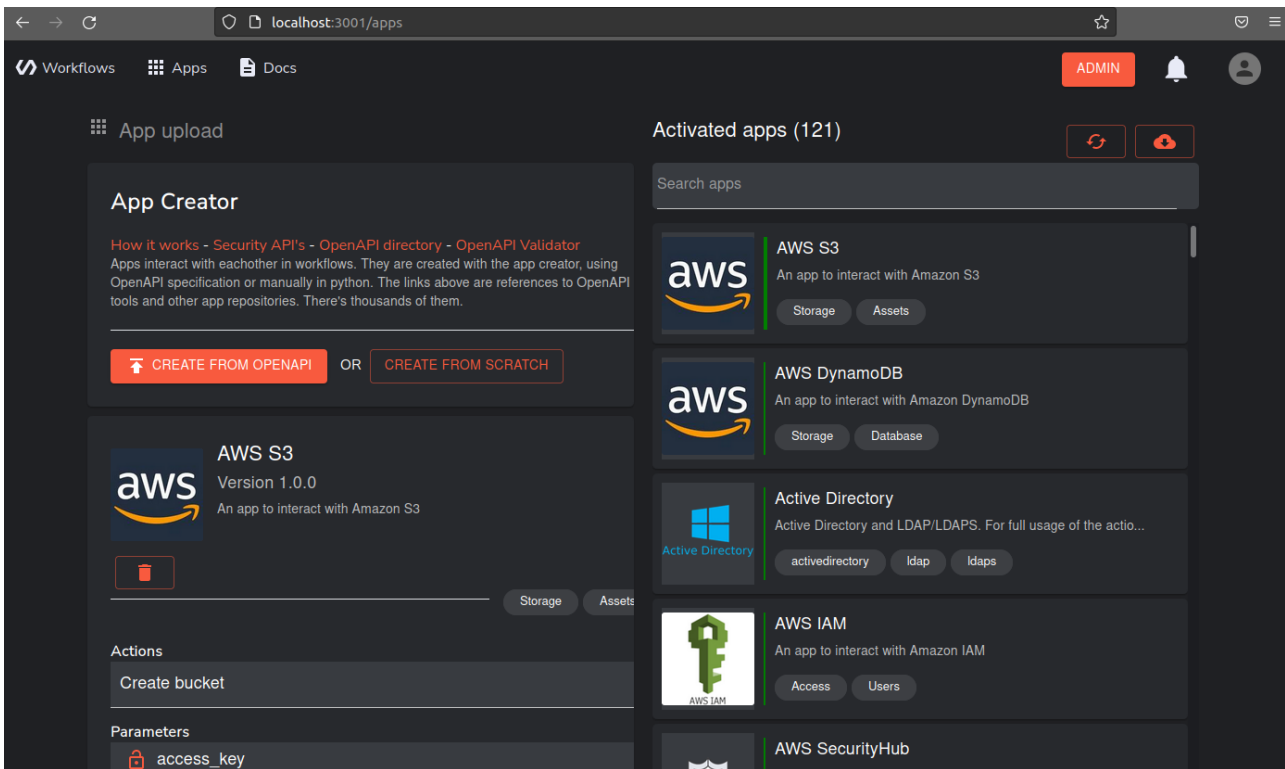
localhost:3001/apps

Workflows Apps Docs ADMIN

App upload

App Creator

How it works - Security API's - OpenAPI directory - OpenAPI Validator
Apps interact with eachother in workflows. They are created with the app creator, using OpenAPI specification or manually in python. The links above are references to OpenAPI tools and other app repositories. There's thousands of them.

CREATE FROM OPENAPI OR CREATE FROM SCRATCH

aws
AWS S3
Version 1.0.0
An app to interact with Amazon S3

Storage Assets

Actions
Create bucket

Parameters
access_key

Activated apps (121)

Search apps

aws
AWS S3
An app to interact with Amazon S3
Storage Assets

aws
AWS DynamoDB
An app to interact with Amazon DynamoDB
Storage Database

Active Directory
Active Directory
Active Directory and LDAP/LDAPS. For full usage of the actio...
activedirectory ldap ldaps

AWS IAM
AWS IAM
An app to interact with Amazon IAM
Access Users

AWS SecurityHub